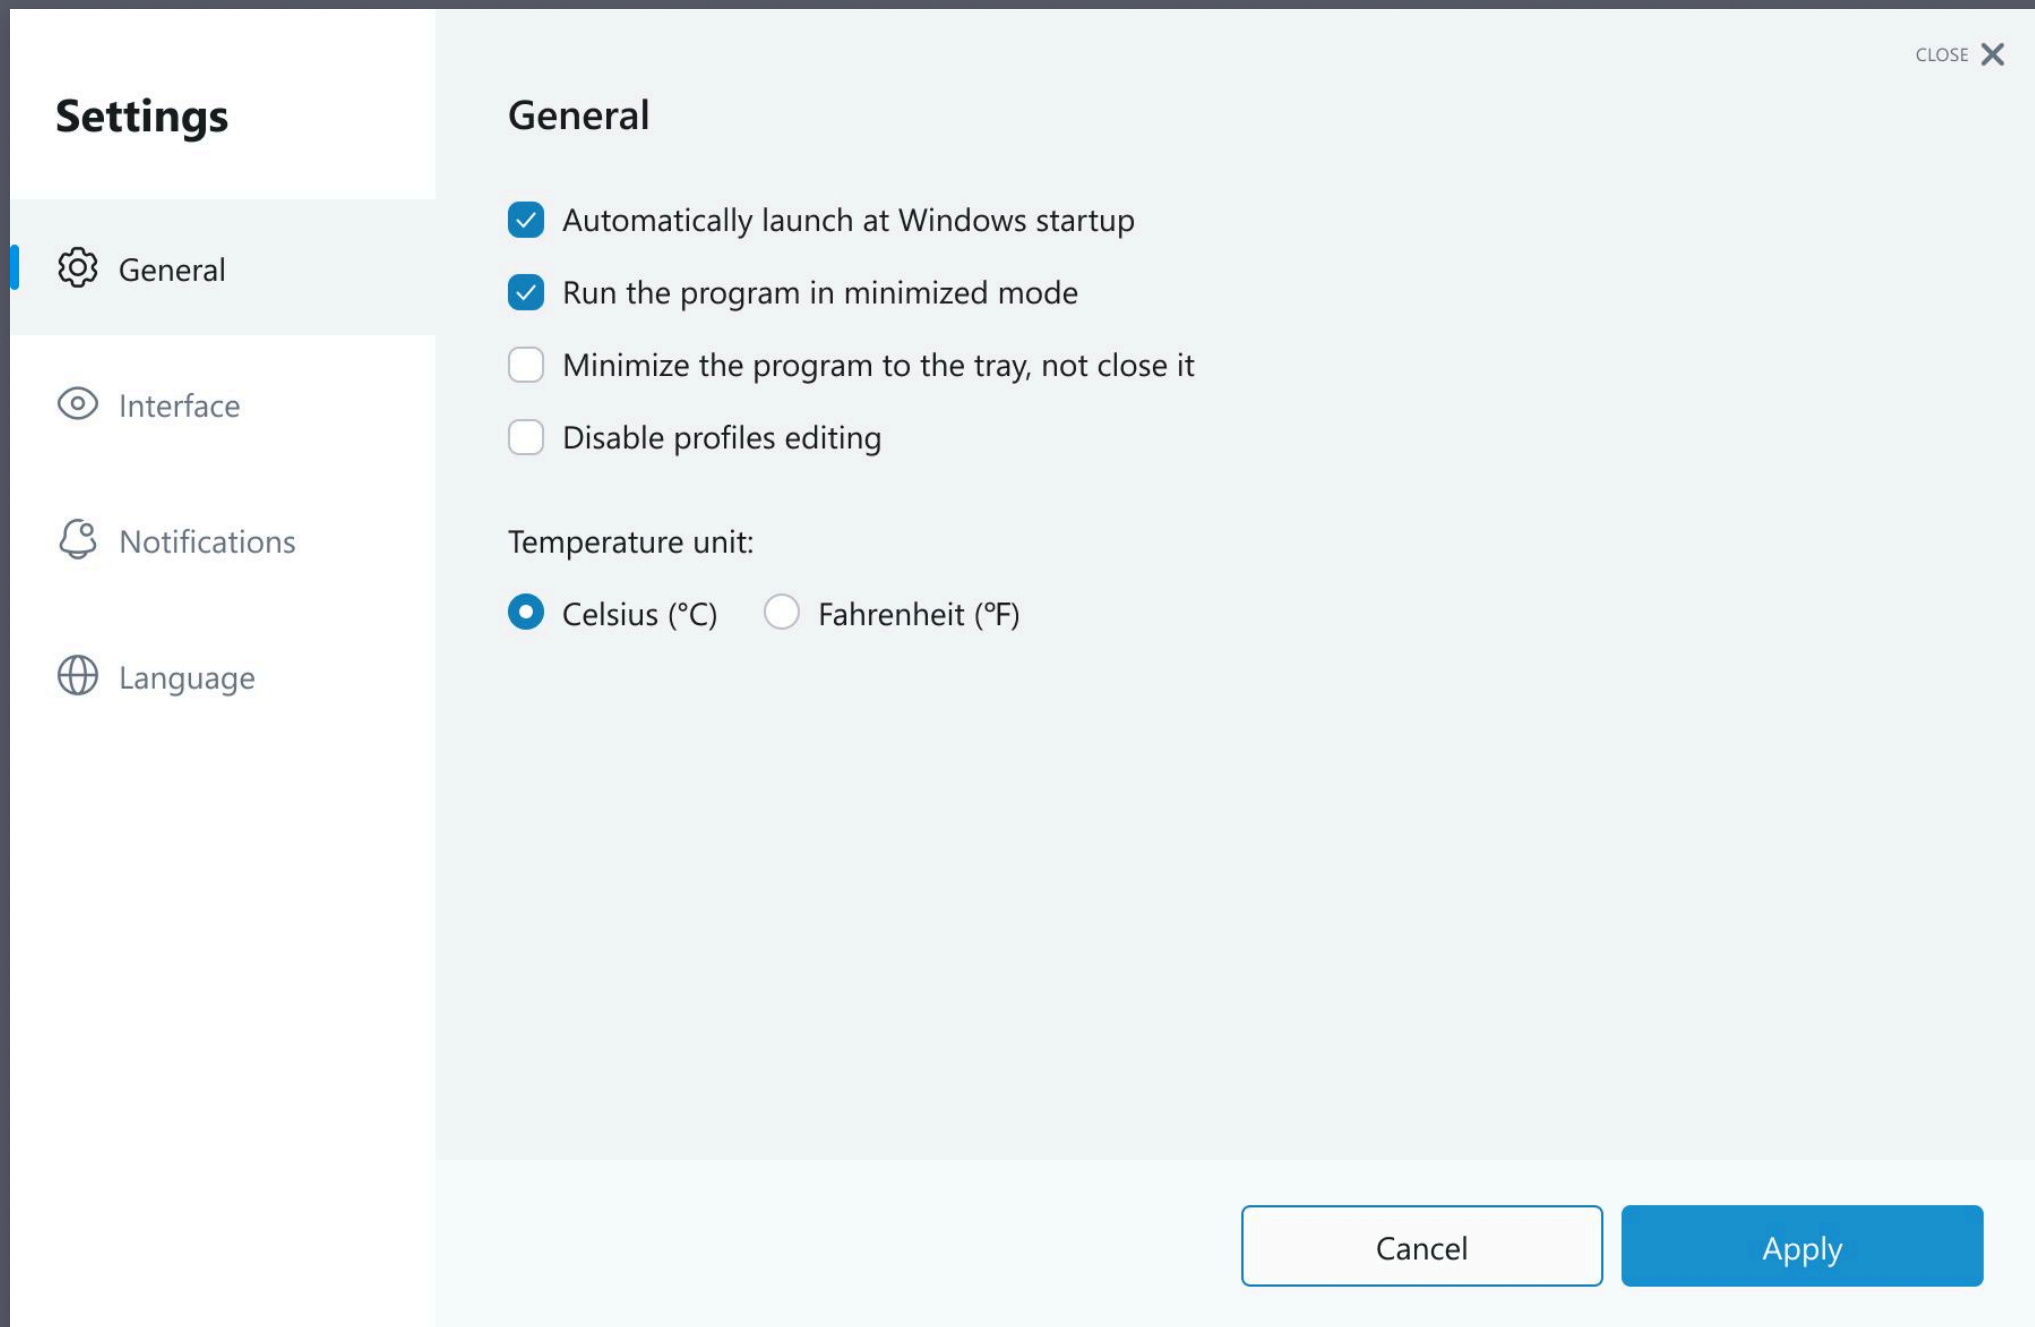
Settings

General

Interface

Notifications

Language

CLOSE

General

Automatically launch at Windows startup

Run the program in minimized mode

Minimize the program to the tray, not close it

Disable profiles editing

Temperature unit:

Celsius (°C)

Fahrenheit (°F)

Cancel

Apply